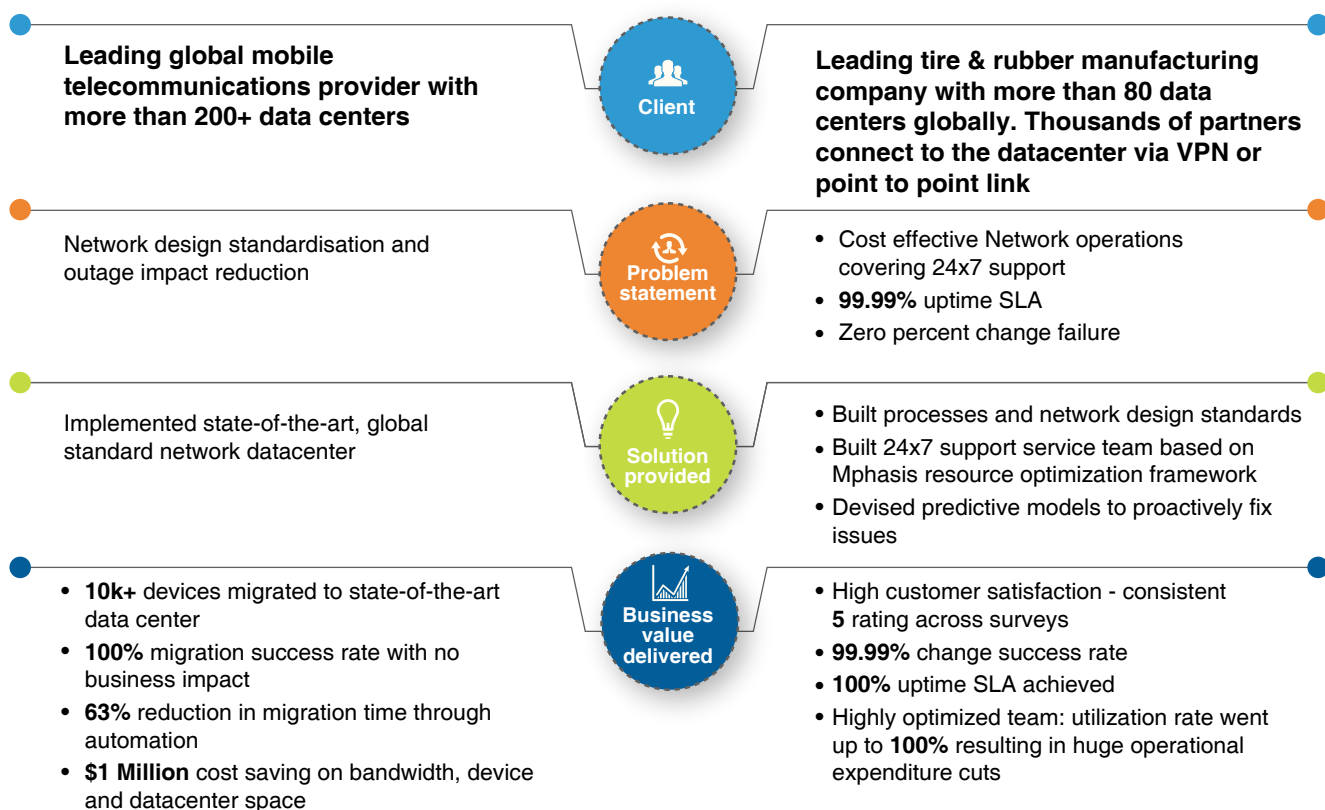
Leading global mobile telecommunications provider with more than 200+ data centers

Client

Leading tire & rubber manufacturing company with more than 80 data centers globally. Thousands of partners connect to the datacenter via VPN or point to point link

Network design standardisation and outage impact reduction

Problem statement

- Cost effective Network operations covering 24x7 support
- **99.99%** uptime SLA
- Zero percent change failure

Implemented state-of-the-art, global standard network datacenter

Solution provided

- Built processes and network design standards
- Built 24x7 support service team based on Mphasis resource optimization framework
- Devised predictive models to proactively fix issues

- **10k+** devices migrated to state-of-the-art data center
- **100%** migration success rate with no business impact
- **63%** reduction in migration time through automation
- **$1 Million** cost saving on bandwidth, device and datacenter space

Business value delivered

- High customer satisfaction - consistent **5** rating across surveys
- **99.99%** change success rate
- **100%** uptime SLA achieved
- Highly optimized team: utilization rate went up to **100%** resulting in huge operational expenditure cuts